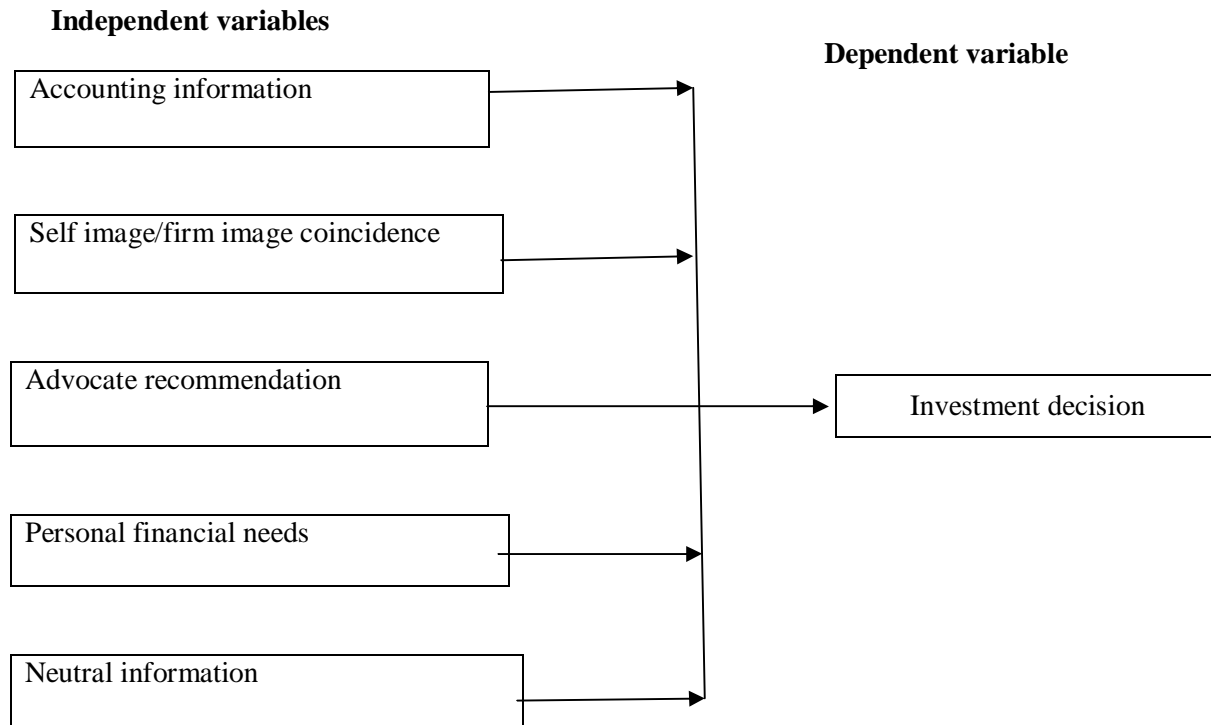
**Independent variables**

**Dependent variable**

Accounting information

Self image/firm image coincidence

Advocate recommendation

Investment decision

Personal financial needs

Neutral information